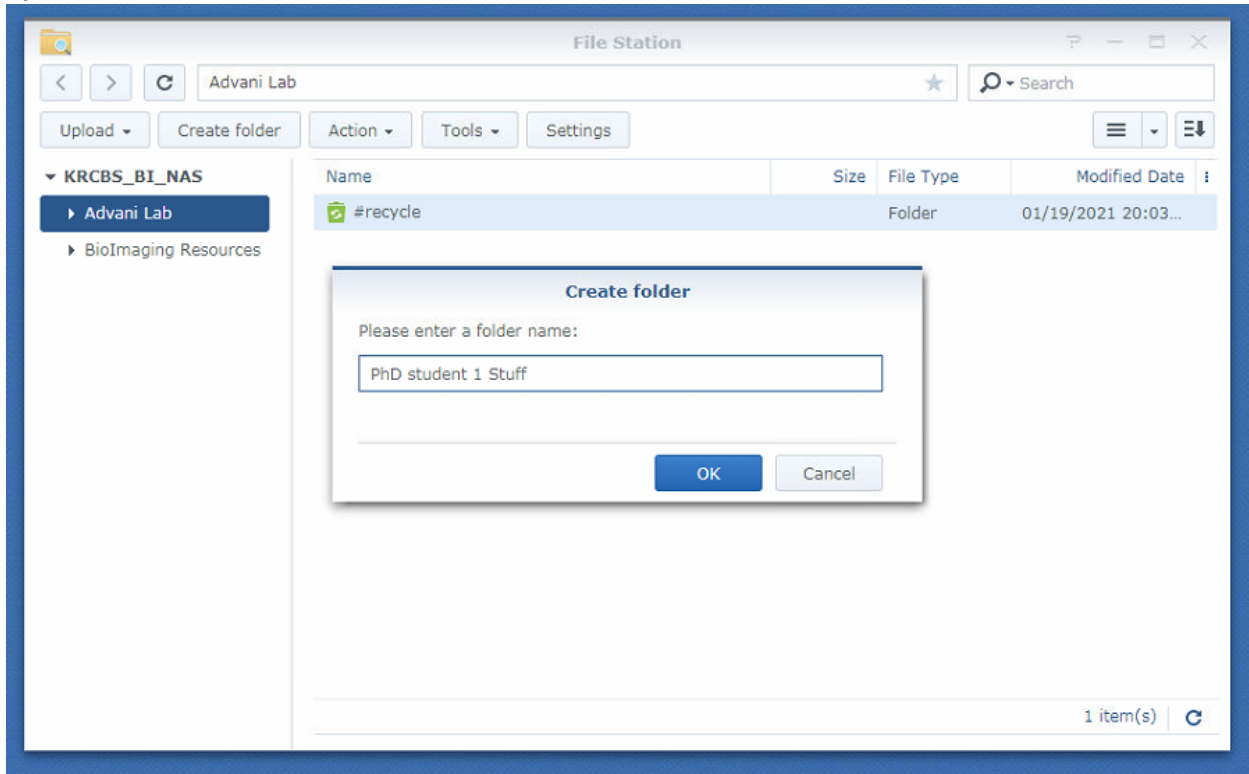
File Station

Advani Lab

Search

Upload

Create folder

Action

Tools

Settings

KRCBS_BI_NAS

Advani Lab

BioImaging Resources

| Name | Size | File Type | Modified Date |
|---|---|---|---|
| #recycle | | Folder | 01/19/2021 20:03... |

Create folder

Please enter a folder name:

PhD student 1 Stuff

OK

Cancel

1 item(s)